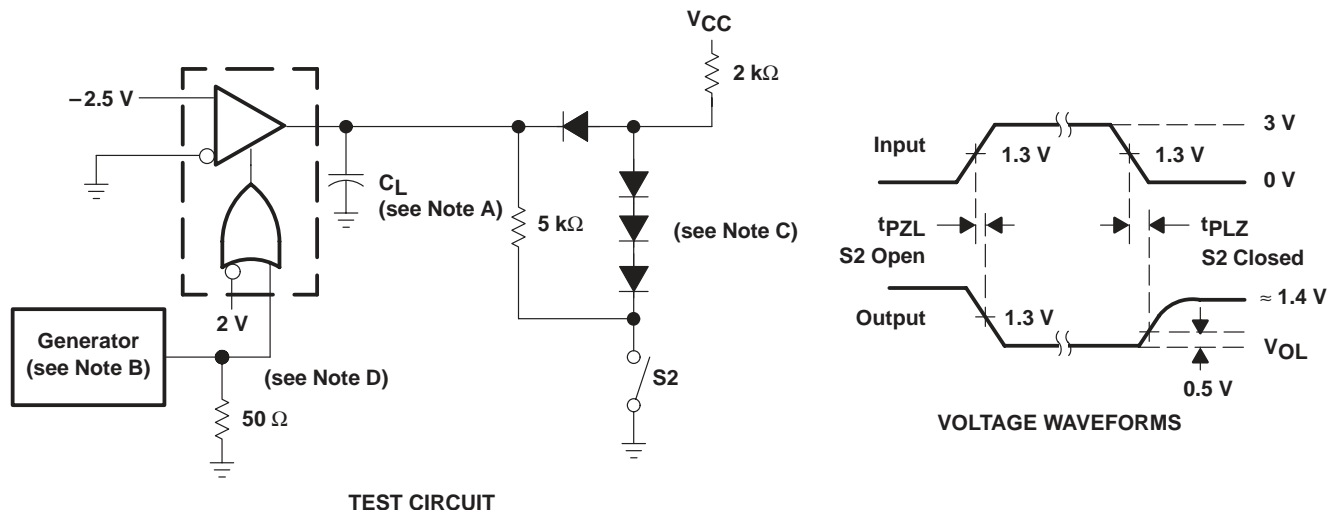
$V_{CC}$

2 kΩ

–2.5 V

$C_L$
(see Note A)

5 kΩ

(see Note C)

2 V

Generator
(see Note B)

(see Note D)

50 Ω

S2

TEST CIRCUIT

Input

1.3 V

1.3 V

3 V

0 V

$t_{PZL}$
S2 Open

$t_{PLZ}$
S2 Closed

Output

1.3 V

≈ 1.4 V

$V_{OL}$

0.5 V

VOLTAGE WAVEFORMS